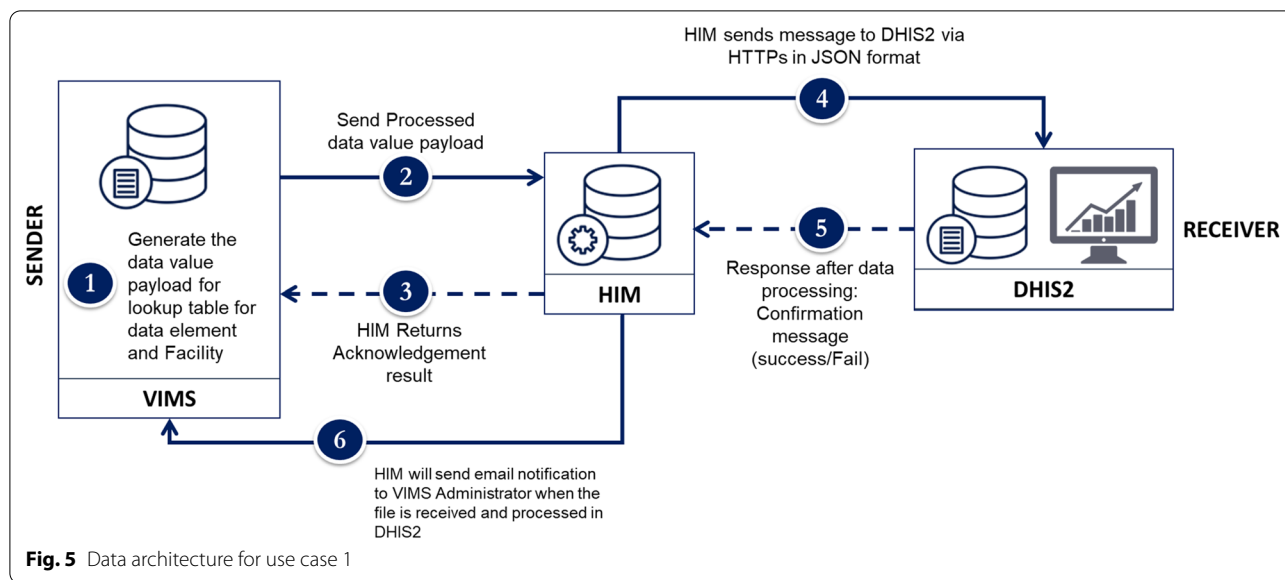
SENDER

1

Generate the data value payload for lookup table for data element and Facility

VIMS

Send Processed data value payload

2

3

HIM Returns Acknowledgement result

HIM

HIM sends message to DHIS2 via HTTPs in JSON format

4

5

Response after data processing: Confirmation message (success/Fail)

DHIS2

RECEIVER

6

HIM will send email notification to VIMS Administrator when the file is received and processed in DHIS2

**Fig. 5** Data architecture for use case 1